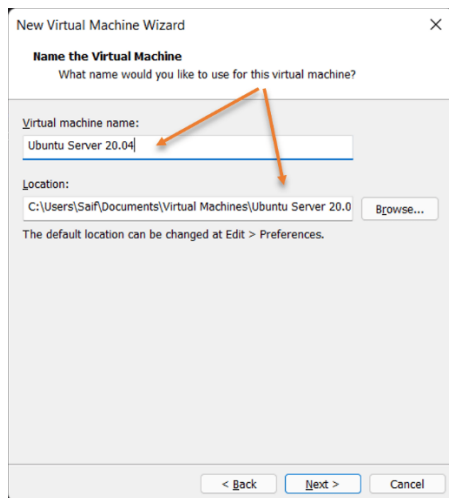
New Virtual Machine Wizard

×

Name the Virtual Machine

What name would you like to use for this virtual machine?

Virtual machine name:

Ubuntu Server 20.04

Location:

C:\Users\Saif\Documents\Virtual Machines\Ubuntu Server 20.0

Browse...

The default location can be changed at Edit > Preferences.

< Back

Next >

Cancel